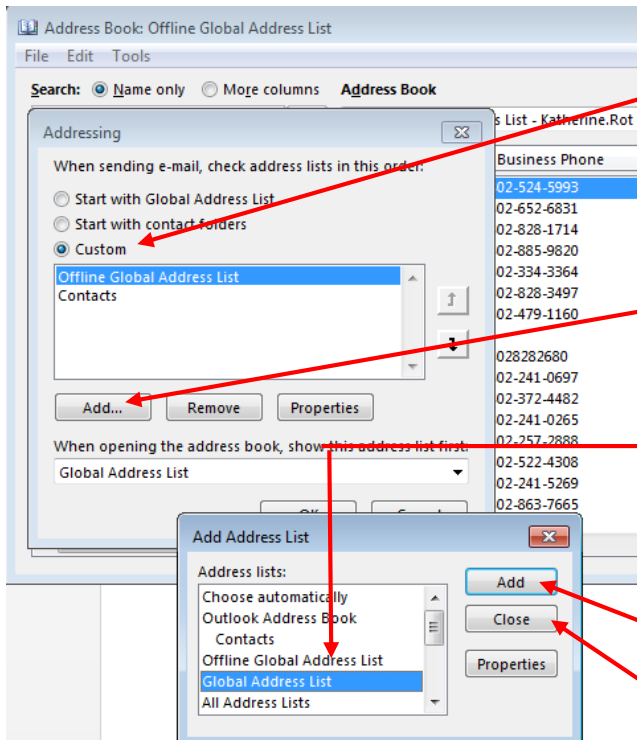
Address Book: Offline Global Address List

File Edit Tools

Search: Name only More columns Address Book

s List - Katherine.Rot

Business Phone

02-524-5993
02-652-6831
02-828-1714
02-885-9820
02-334-3364
02-828-3497
02-479-1160

028282680
02-241-0697
02-372-4482
02-241-0265
02-257-2888
02-522-4308
02-241-5269
02-863-7665

Addressing

When sending e-mail, check address lists in this order:

Start with Global Address List
Start with contact folders
Custom

Offline Global Address List
Contacts

Add... Remove Properties

When opening the address book, show this address list first:

Global Address List

Add Address List

Address lists:

Choose automatically
Outlook Address Book
Contacts
Offline Global Address List
Global Address List
All Address Lists

Add
Close
Properties